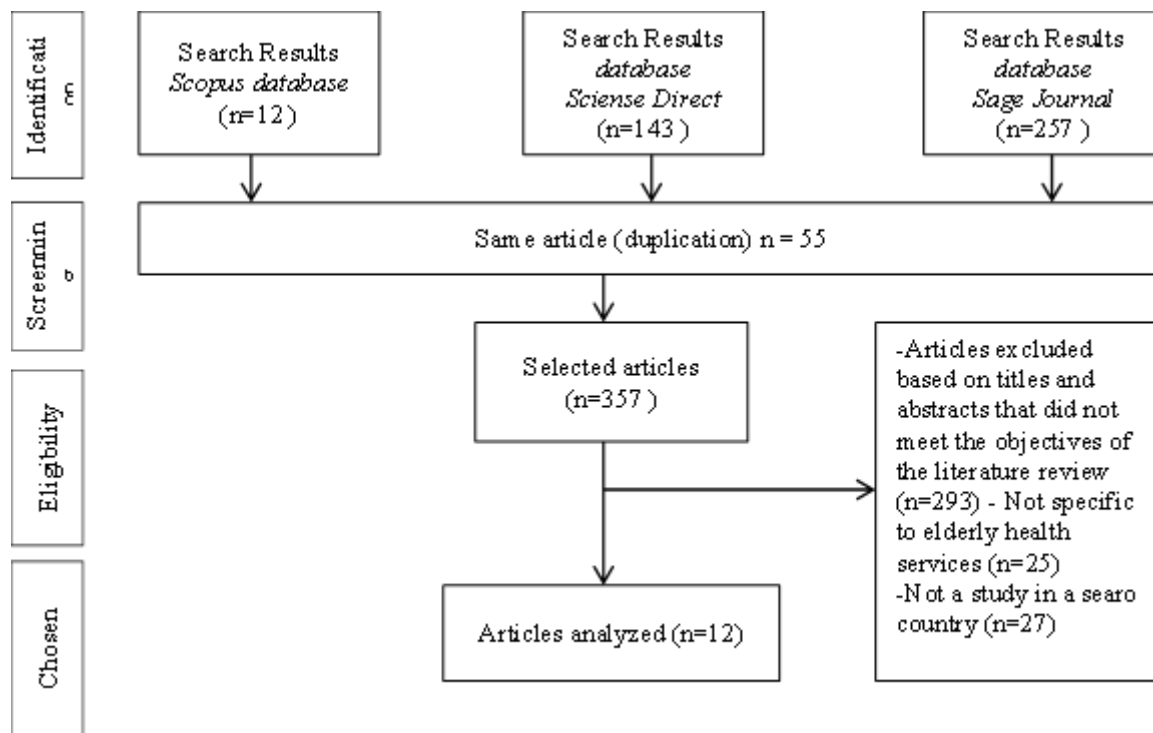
Identificati
on

Search Results
*Scopus database*
(n=12)

Search Results
*database*
*Sciense Direct*
(n=143)

Search Results
*database*
*Sage Journal*
(n=257)

Screenin
g

Same article (duplication) n = 55

Eligibility

Selected articles
(n=357)

-Articles excluded based on titles and abstracts that did not meet the objectives of the literature review (n=293) - Not specific to elderly health services (n=25)
-Not a study in a searo country (n=27)

Chosen

Articles analyzed (n=12)